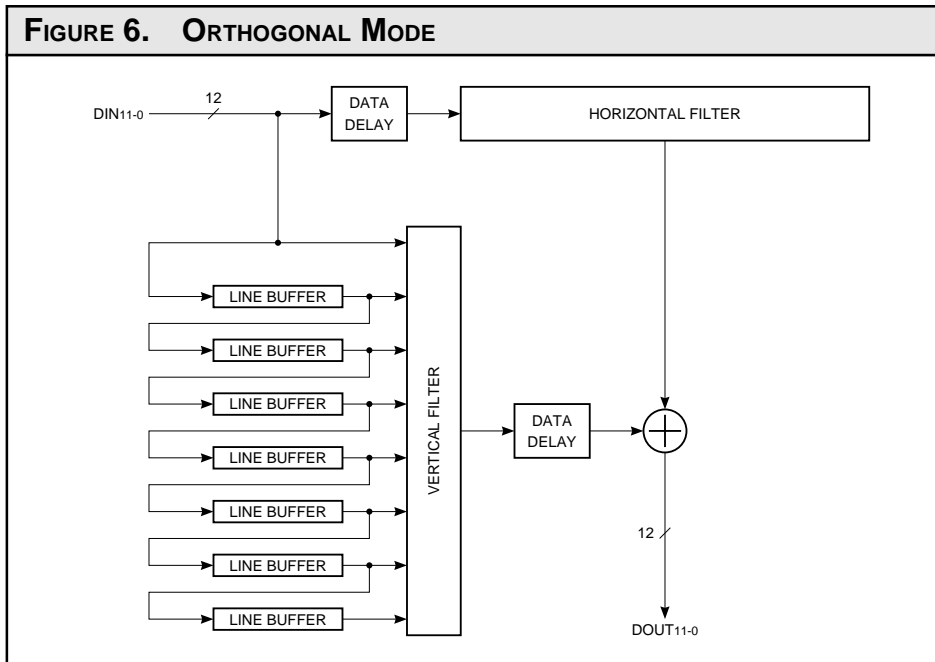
FIGURE 6. ORTHOGONAL MODE

$DIN_{11-0}$

12

DATA DELAY

HORIZONTAL FILTER

LINE BUFFER

LINE BUFFER

LINE BUFFER

LINE BUFFER

LINE BUFFER

LINE BUFFER

LINE BUFFER

VERTICAL FILTER

DATA DELAY

12

$DOUT_{11-0}$